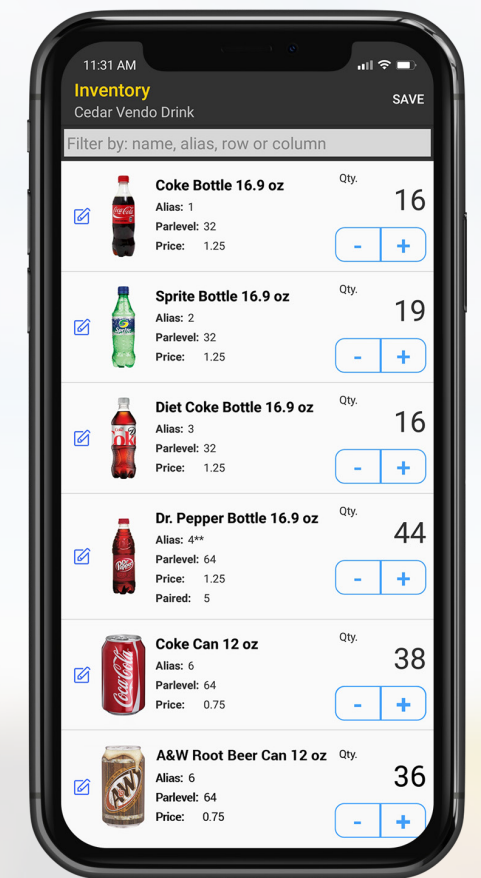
11:31 AM

Inventory
Cedar Vendo Drink

SAVE

Filter by: name, alias, row or column

Coke Bottle 16.9 oz
Alias: 1
Parlevel: 32
Price: 1.25
Qty.
16
-
+

Sprite Bottle 16.9 oz
Alias: 2
Parlevel: 32
Price: 1.25
Qty.
19
-
+

Diet Coke Bottle 16.9 oz
Alias: 3
Parlevel: 32
Price: 1.25
Qty.
16
-
+

Dr. Pepper Bottle 16.9 oz
Alias: 4**
Parlevel: 64
Price: 1.25
Paired: 5
Qty.
44
-
+

Coke Can 12 oz
Alias: 6
Parlevel: 64
Price: 0.75
Qty.
38
-
+

A&W Root Beer Can 12 oz
Alias: 6
Parlevel: 64
Price: 0.75
Qty.
36
-
+